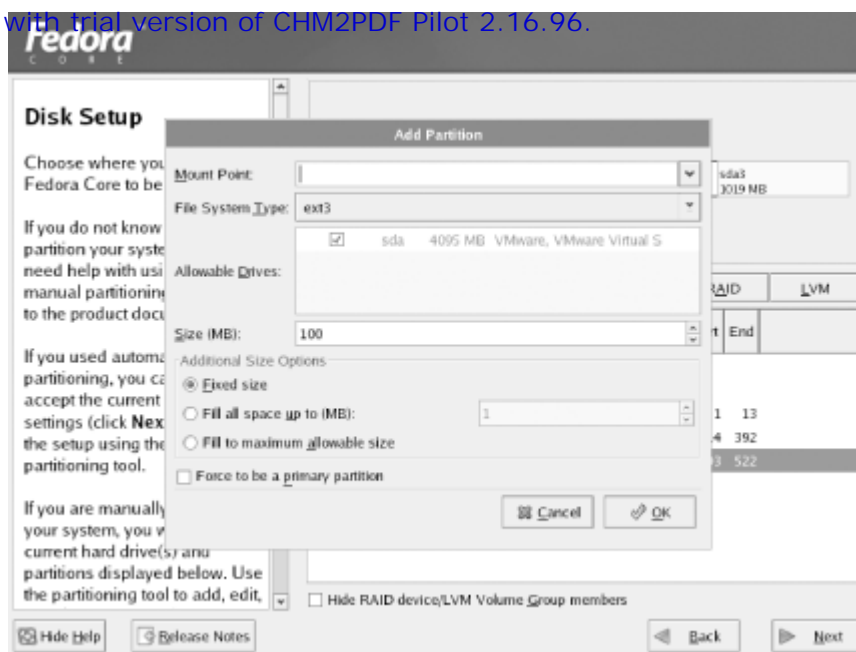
with trial version of CHM2PDF Pilot 2.16.96.

fedora
CORE

Disk Setup

Choose where you
Fedora Core to be

If you do not know
partition your syste
need help with usi
manual partitioning
to the product docu

If you used automa
partitioning, you ca
accept the current
settings (click Nex
the setup using the
partitioning tool.

If you are manually
your system, you w
current hard drive(s) and
partitions displayed below. Use
the partitioning tool to add, edit,

Add Partition

Mount Point:

File System Type: ext3

Allowable Drives:

sda 4095 MB VMware, VMware Virtual S

Size (MB): 100

Additional Size Options

Fixed size

Fill all space up to (MB): 1

Fill to maximum allowable size

Force to be a primary partition

Cancel

OK

sda3
3019 MB

RAID

LVM

t End

1 13
4 392
3 522

Hide RAID device/LVM Volume Group members

Hide Help

Release Notes

Back

Next